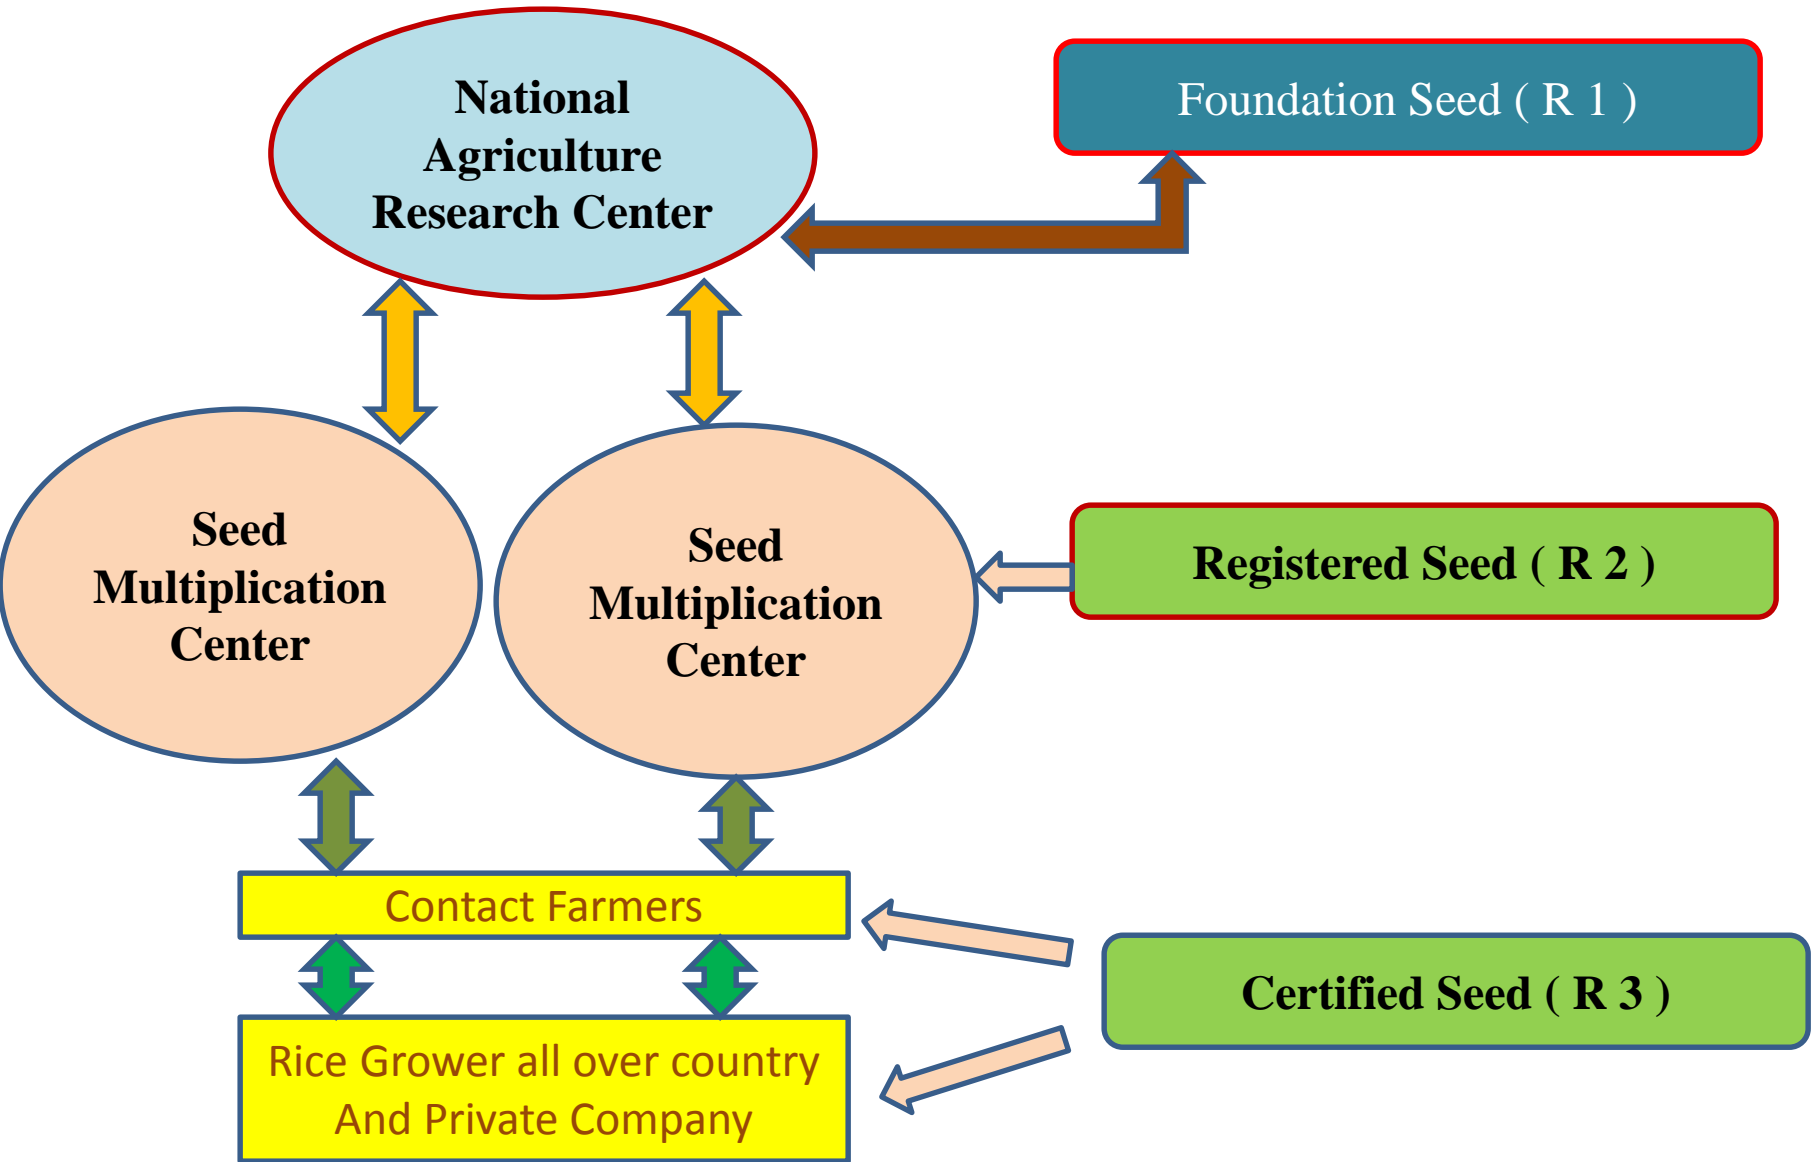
National Agriculture Research Center

Foundation Seed ( R 1 )

Seed Multiplication Center

Seed Multiplication Center

Registered Seed ( R 2 )

Contact Farmers

Certified Seed ( R 3 )

Rice Grower all over country And Private Company